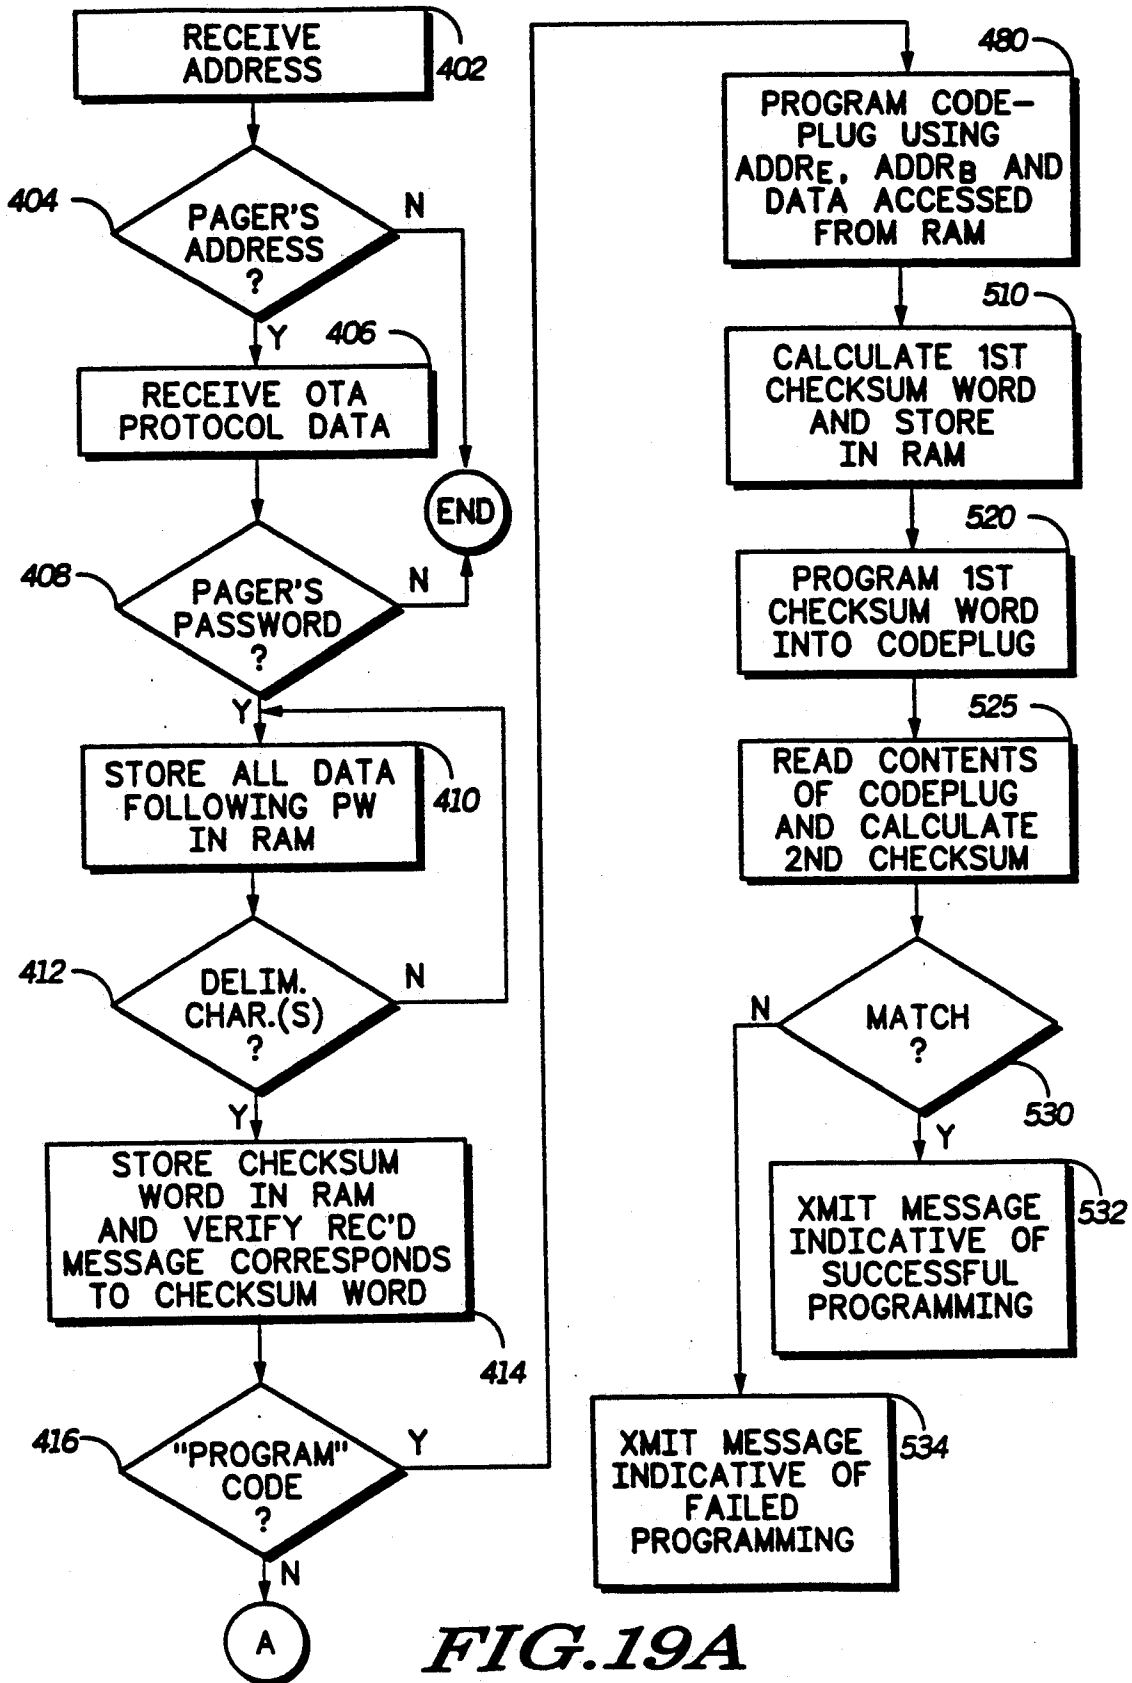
RECEIVE ADDRESS
402

404
PAGER'S ADDRESS ?
N
Y
406
RECEIVE OTA PROTOCOL DATA

END

408
PAGER'S PASSWORD ?
N
Y

STORE ALL DATA FOLLOWING PW IN RAM
410

412
DELIM. CHAR.(S) ?
N
Y

STORE CHECKSUM WORD IN RAM AND VERIFY REC'D MESSAGE CORRESPONDS TO CHECKSUM WORD
414

416
"PROGRAM" CODE ?
Y
N

A

480
PROGRAM CODE-PLUG USING $ADDR_E$, $ADDR_B$ AND DATA ACCESSED FROM RAM

510
CALCULATE 1ST CHECKSUM WORD AND STORE IN RAM

520
PROGRAM 1ST CHECKSUM WORD INTO CODEPLUG

525
READ CONTENTS OF CODEPLUG AND CALCULATE 2ND CHECKSUM

MATCH ?
N
530
Y

XMIT MESSAGE INDICATIVE OF SUCCESSFUL PROGRAMMING
532

XMIT MESSAGE INDICATIVE OF FAILED PROGRAMMING
534

FIG.19A